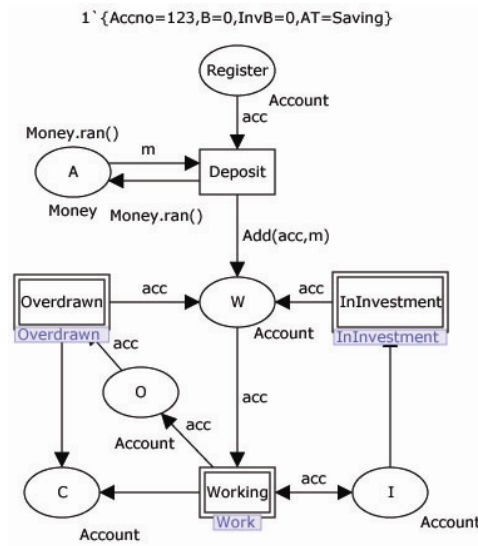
1`{Accno=123,B=0,InvB=0,AT=Saving}

Register

Account

acc

Money.ran()

m

A

Deposit

Money

Money.ran()

Add(acc,m)

Overdrawn

acc

W

acc

InInvestment

Overdrawn

Account

InInvestment

acc

O

acc

acc

Account

C

Working

acc

I

Work

Account

Account